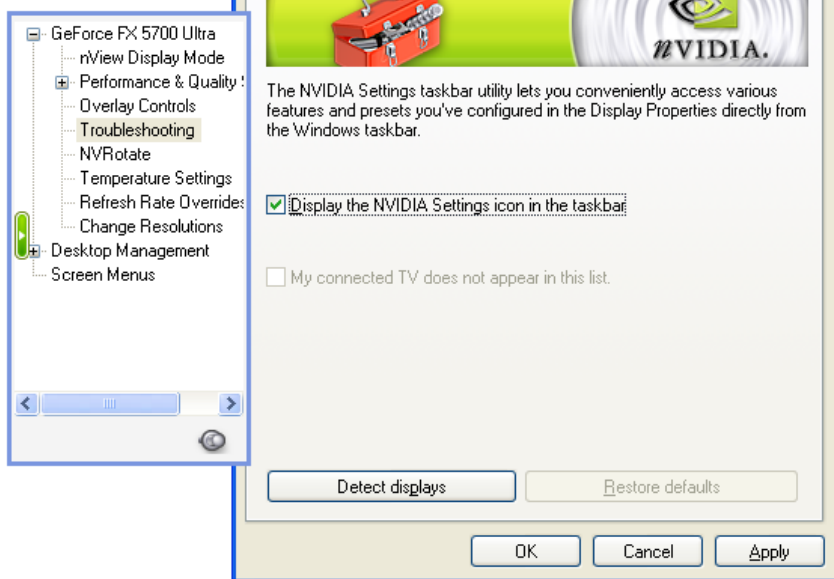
GeForce FX 5700 Ultra
nView Display Mode
Performance & Quality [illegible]
Overlay Controls
Troubleshooting
NVRotate
Temperature Settings
Refresh Rate Overrides
Change Resolutions
Desktop Management
Screen Menus

nVIDIA.

The NVIDIA Settings taskbar utility lets you conveniently access various features and presets you've configured in the Display Properties directly from the Windows taskbar.

Display the NVIDIA Settings icon in the taskbar

My connected TV does not appear in this list.

Detect displays

Restore defaults

OK

Cancel

Apply